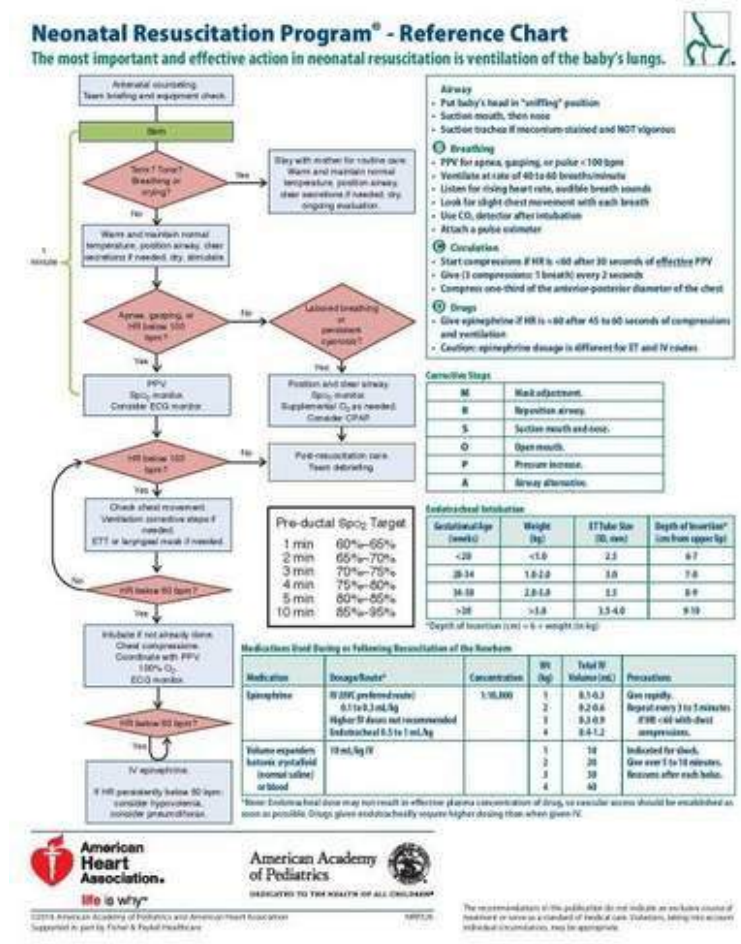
Neonatal Resuscitation Program® - Reference Chart

The most important and effective action in neonatal resuscitation is ventilation of the baby's lungs.

Antenatal counseling. Team briefing and equipment check.

Birth

Term? Tone? Breathing or crying?

Yes

Stay with mother for routine care. Warm and maintain normal temperature, position airway, clear secretions if needed, dry. Ongoing evaluation.

No

1 minute

Warm and maintain normal temperature, position airway, clear secretions if needed, dry, stimulate.

Apnea, gasping, or HR below 100 bpm?

No

Labored breathing or persistent cyanosis?

Yes

Yes

PPV. $SpO_2$ monitor. Consider ECG monitor.

Position and clear airway. $SpO_2$ monitor. Supplemental $O_2$ as needed. Consider CPAP.

HR below 100 bpm?

Post-resuscitation care. Team debriefing.

Yes

Check chest movement. Ventilation corrective steps if needed. ETT or laryngeal mask if needed.

No

HR below 60 bpm?

Yes

Intubate if not already done. Chest compressions. Coordinate with PPV. 100% $O_2$. ECG monitor.

HR below 60 bpm?

Yes

IV epinephrine. If HR persistently below 60 bpm: consider hypovolemia, consider pneumothorax.

Pre-ductal $SpO_2$ Target
1 min 60%-65%
2 min 65%-70%
3 min 70%-75%
4 min 75%-80%
5 min 80%-85%
10 min 85%-95%

Airway
• Put baby's head in "sniffing" position
• Suction mouth, then nose
• Suction trachea if meconium-stained and NOT vigorous

Breathing
• PPV for apnea, gasping, or pulse < 100 bpm
• Ventilate at rate of 40 to 60 breaths/minute
• Listen for rising heart rate, audible breath sounds
• Look for slight chest movement with each breath
• Use $CO_2$ detector after intubation
• Attach a pulse oximeter

Circulation
• Start compressions if HR is <60 after 30 seconds of effective PPV
• Give (3 compressions: 1 breath) every 2 seconds
• Compress one-third of the anterior-posterior diameter of the chest

Drugs
• Give epinephrine if HR is <60 after 45 to 60 seconds of compressions and ventilation
• Caution: epinephrine dosage is different for ET and IV routes

Corrective Steps
| M | Mask adjustment. |
|---|---|
| R | Reposition airway. |
| S | Suction mouth and nose. |
| O | Open mouth. |
| P | Pressure increase. |
| A | Airway alternative. |

Endotracheal Intubation
| Gestational Age (weeks) | Weight (kg) | ET Tube Size (ID, mm) | Depth of Insertion* (cm from upper lip) |
|---|---|---|---|
| <28 | <1.0 | 2.5 | 6-7 |
| 28-34 | 1.0-2.0 | 3.0 | 7-8 |
| 34-38 | 2.0-3.0 | 3.5 | 8-9 |
| >38 | >3.0 | 3.5-4.0 | 9-10 |

*Depth of insertion (cm) = 6 + weight (in kg)

Medications Used During or Following Resuscitation of the Newborn
| Medication | Dosage/Route* | Concentration | Wt (kg) | Total IV Volume (mL) | Precautions |
|---|---|---|---|---|---|
| Epinephrine | IV (UVC preferred route) 0.1 to 0.3 mL/kg. Higher IV doses not recommended. Endotracheal 0.5 to 1 mL/kg | 1:10,000 | 1 2 3 4 | 0.1-0.3 0.2-0.6 0.3-0.9 0.4-1.2 | Give rapidly. Repeat every 3 to 5 minutes if HR <60 with chest compressions. |
| Volume expanders Isotonic crystalloid (normal saline) or blood | 10 mL/kg IV | | 1 2 3 4 | 10 20 30 40 | Indicated for shock. Give over 5 to 10 minutes. Reassess after each bolus. |

*Note: Endotracheal dose may not result in effective plasma concentration of drug, so vascular access should be established as soon as possible. Drugs given endotracheally require higher dosing than when given IV.

American Heart Association.
life is why™

American Academy of Pediatrics
DEDICATED TO THE HEALTH OF ALL CHILDREN™

©2016 American Academy of Pediatrics and American Heart Association
Supported in part by Fisher & Paykel Healthcare

NRP526

The recommendations in this publication do not indicate an exclusive course of treatment or serve as a standard of medical care. Variations, taking into account individual circumstances, may be appropriate.